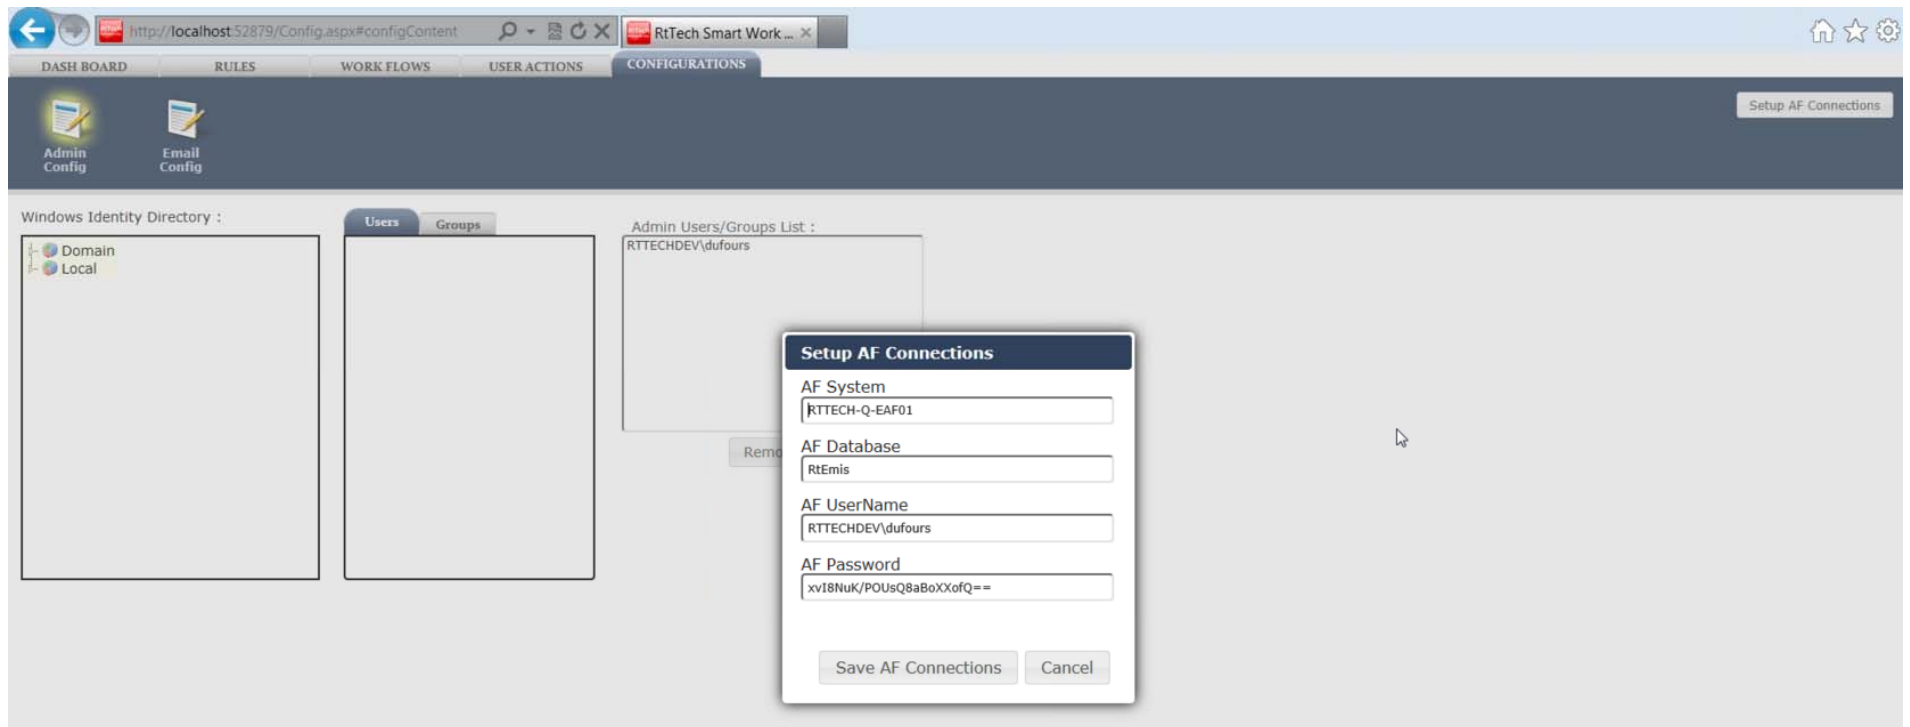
http://localhost:52879/Config.aspx#configContent

RtTech Smart Work ...

DASH BOARD
RULES
WORK FLOWS
USER ACTIONS
CONFIGURATIONS

Admin Config
Email Config

Setup AF Connections

Windows Identity Directory :
Domain
Local

Users
Groups

Admin Users/Groups List :
RTTECHDEV\dufours

Remo

Setup AF Connections
AF System
RTTECH-Q-EAF01
AF Database
RtEmis
AF UserName
RTTECHDEV\dufours
AF Password
xvI8NuK/POUsQ8aBoXXofQ==

Save AF Connections
Cancel